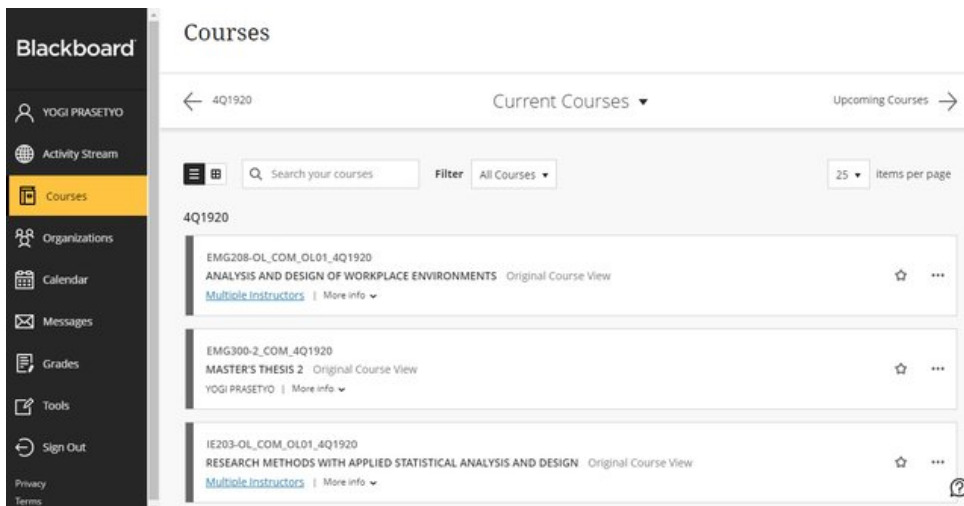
Blackboard

YOGI PRASETYO

Activity Stream

Courses

Organizations

Calendar

Messages

Grades

Tools

Sign Out

Privacy

Terms

Courses

4Q1920

Current Courses ▾

Upcoming Courses

Search your courses

Filter All Courses ▾

25 ▾ items per page

4Q1920

EMG208-OL_COM_OL01_4Q1920

ANALYSIS AND DESIGN OF WORKPLACE ENVIRONMENTS Original Course View

Multiple Instructors | More info

EMG300-2_COM_4Q1920

MASTER'S THESIS 2 Original Course View

YOGI PRASETYO | More info

IE203-OL_COM_OL01_4Q1920

RESEARCH METHODS WITH APPLIED STATISTICAL ANALYSIS AND DESIGN Original Course View

Multiple Instructors | More info